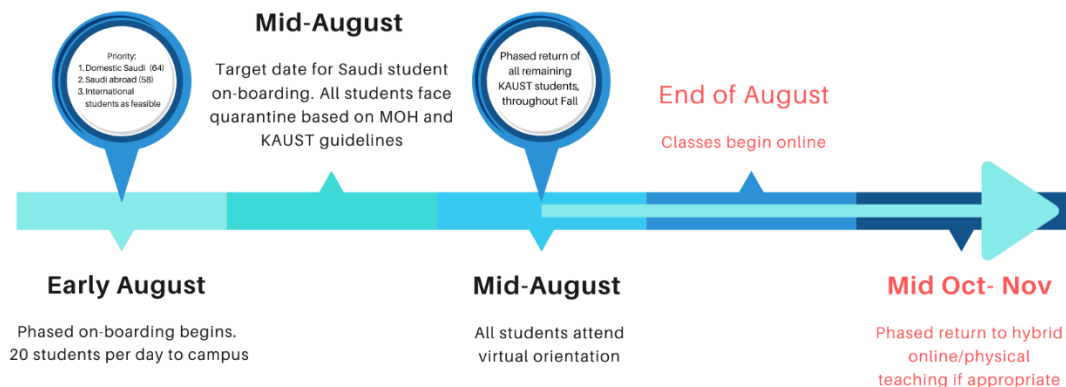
Mid-August

Target date for Saudi student on-boarding. All students face quarantine based on MOH and KAUST guidelines

Priority:
1. Domestic Saudi (64)
2. Saudi abroad (58)
3. International students as feasible

Phased return of all remaining KAUST students, throughout Fall

End of August

Classes begin online

Early August

Phased on-boarding begins. 20 students per day to campus

Mid-August

All students attend virtual orientation

Mid Oct- Nov

Phased return to hybrid online/physical teaching if appropriate